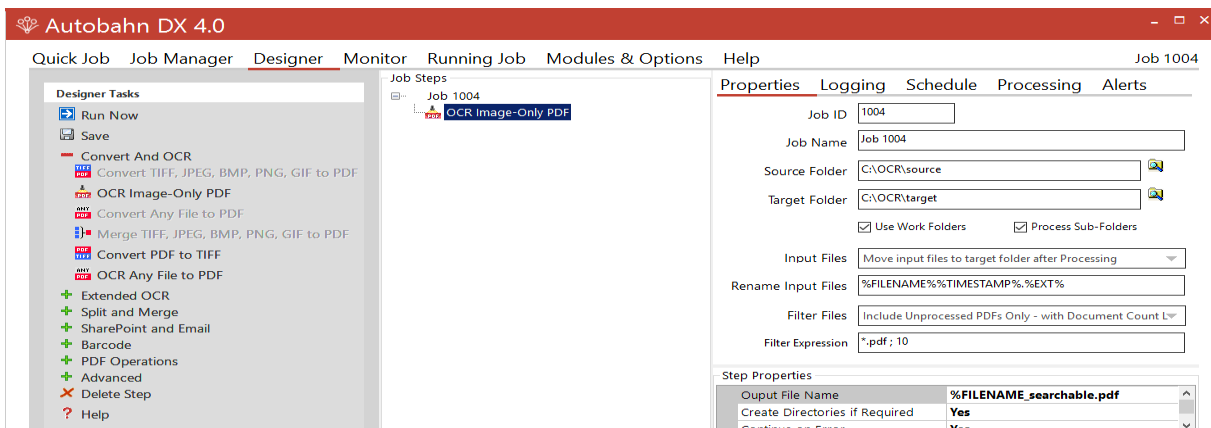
Autobahn DX 4.0

Quick Job  Job Manager  Designer  Monitor  Running Job  Modules & Options  Help  Job 1004

Designer Tasks
Run Now
Save
Convert And OCR
Convert TIFF, JPEG, BMP, PNG, GIF to PDF
OCR Image-Only PDF
Convert Any File to PDF
Merge TIFF, JPEG, BMP, PNG, GIF to PDF
Convert PDF to TIFF
OCR Any File to PDF
Extended OCR
Split and Merge
SharePoint and Email
Barcode
PDF Operations
Advanced
Delete Step
Help

Job Steps
Job 1004
OCR Image-Only PDF

Properties  Logging  Schedule  Processing  Alerts

Job ID 1004
Job Name Job 1004
Source Folder C:\OCR\source
Target Folder C:\OCR\target
Use Work Folders  Process Sub-Folders
Input Files Move input files to target folder after Processing
Rename Input Files %FILENAME%%TIMESTAMP%.%EXT%
Filter Files Include Unprocessed PDFs Only - with Document Count L
Filter Expression *.pdf ; 10

Step Properties

| Ouput File Name | %FILENAME_searchable.pdf |
|---|---|
| Create Directories if Required | Yes |
| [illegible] | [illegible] |